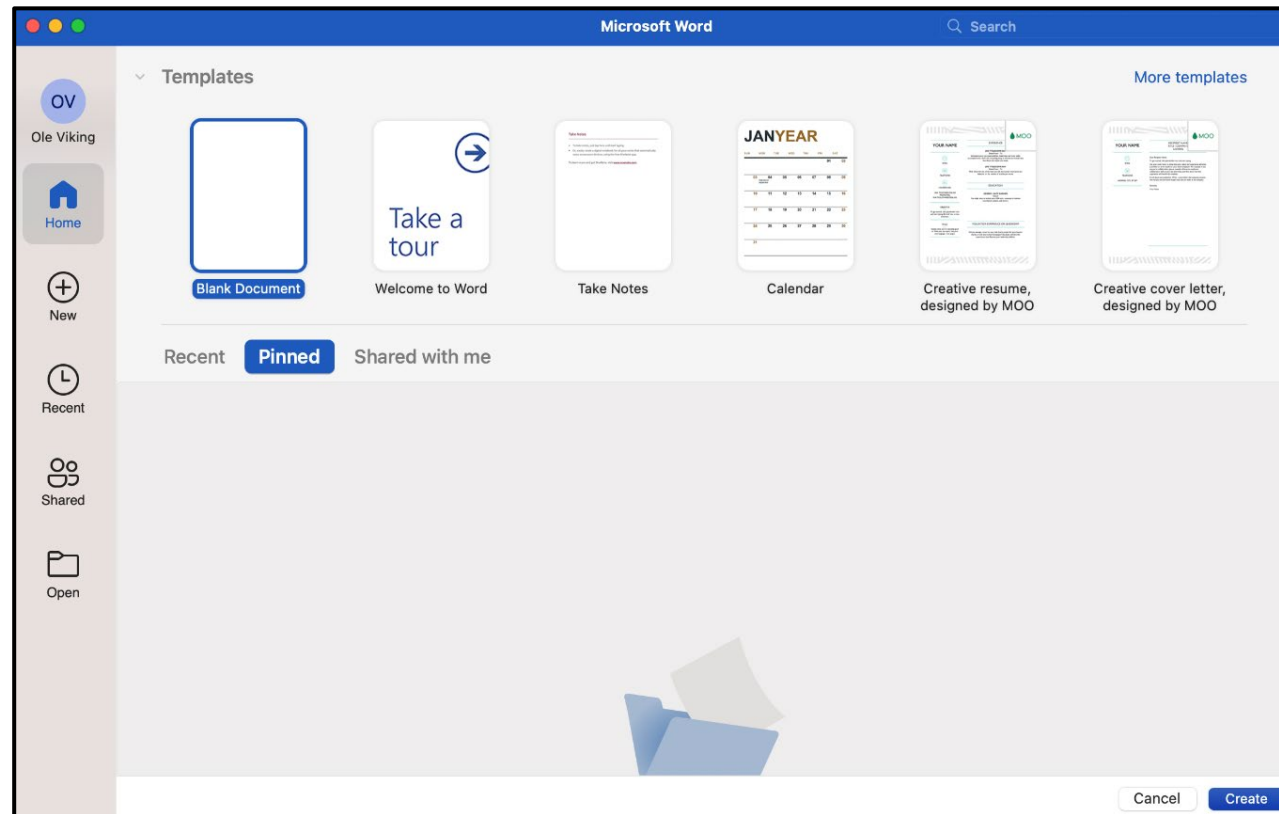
Microsoft Word

Search

OV
Ole Viking

Home

New

Recent

Shared

Open

Templates

More templates

Take a tour

JANYEAR

YOUR NAME

MOO

YOUR NAME

MOO

Blank Document

Welcome to Word

Take Notes

Calendar

Creative resume, designed by MOO

Creative cover letter, designed by MOO

Recent

Pinned

Shared with me

Cancel

Create